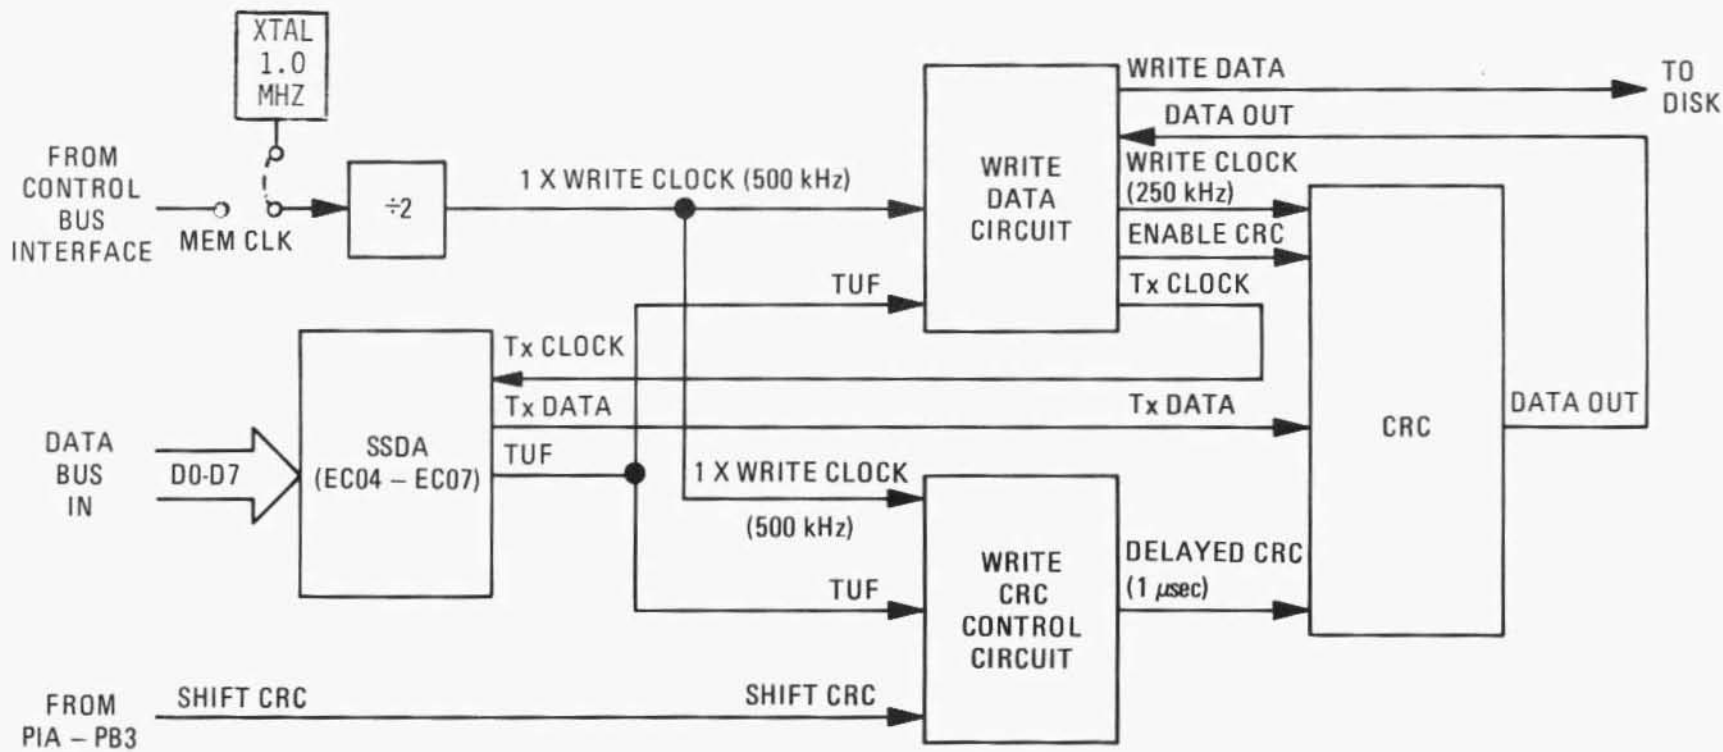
XTAL 1.0 MHZ

FROM CONTROL BUS INTERFACE

MEM CLK

÷2

1 X WRITE CLOCK (500 kHz)

WRITE DATA CIRCUIT

WRITE DATA

TO DISK

DATA OUT

WRITE CLOCK (250 kHz)

ENABLE CRC

Tx CLOCK

TUF

Tx CLOCK

SSDA (EC04 – EC07)

Tx DATA

Tx DATA

CRC

DATA OUT

DATA BUS IN

D0-D7

TUF

1 X WRITE CLOCK

(500 kHz)

WRITE CRC CONTROL CIRCUIT

DELAYED CRC (1 μsec)

TUF

FROM PIA – PB3

SHIFT CRC

SHIFT CRC